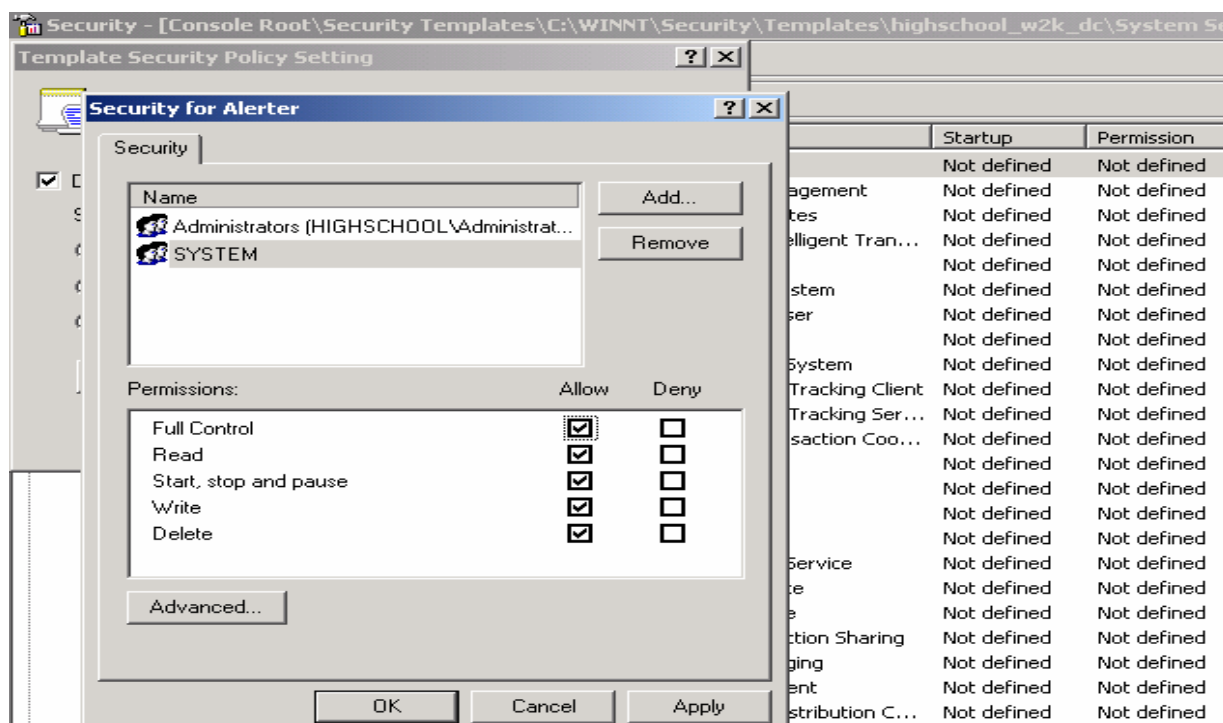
Security - [Console Root\Security Templates\C:\WINNT\Security\Templates\highschool_w2k_dc\System S

Template Security Policy Setting ? X

Security for Alerter ? X

Security

Name
Administrators (HIGHSCHOOL\Administrat...
SYSTEM

Add...
Remove

Permissions: Allow Deny
Full Control
Read
Start, stop and pause
Write
Delete

Advanced...

OK Cancel Apply

| | Startup | Permission |
|---|---|---|
| | Not defined | Not defined |
| agement | Not defined | Not defined |
| tes | Not defined | Not defined |
| elligent Tran... | Not defined | Not defined |
| | Not defined | Not defined |
| stem | Not defined | Not defined |
| ser | Not defined | Not defined |
| | Not defined | Not defined |
| System | Not defined | Not defined |
| Tracking Client | Not defined | Not defined |
| Tracking Ser... | Not defined | Not defined |
| saction Coo... | Not defined | Not defined |
| | Not defined | Not defined |
| | Not defined | Not defined |
| | Not defined | Not defined |
| | Not defined | Not defined |
| Service | Not defined | Not defined |
| e | Not defined | Not defined |
| e | Not defined | Not defined |
| ction Sharing | Not defined | Not defined |
| ging | Not defined | Not defined |
| ent | Not defined | Not defined |
| stribution C... | Not defined | Not defined |